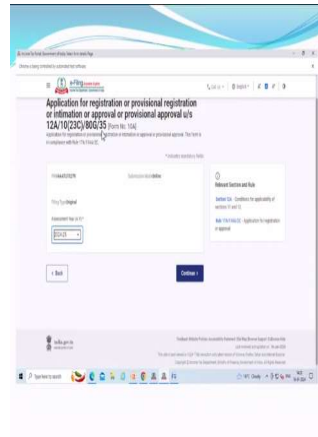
Application for registration or provisional registration or intimation or approval or provisional approval u/s 12A/10/23C/80G/35 [Form No. 10A]

Application for registration or provisional registration or intimation or approval or provisional approval. This form is in compliance with Rule 17A/11AA/2C

* Indicates mandatory fields

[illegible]

Submission Mode Online

*Filing Type Original

Assessment Year (A.Y)*

2024-25

Relevant Section and Rule

Section 12A - Conditions for applicability of sections 11 and 12

Rule 17A/11AA/2C - Application for registration or approval

< Back

Continue >

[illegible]

Type here to search